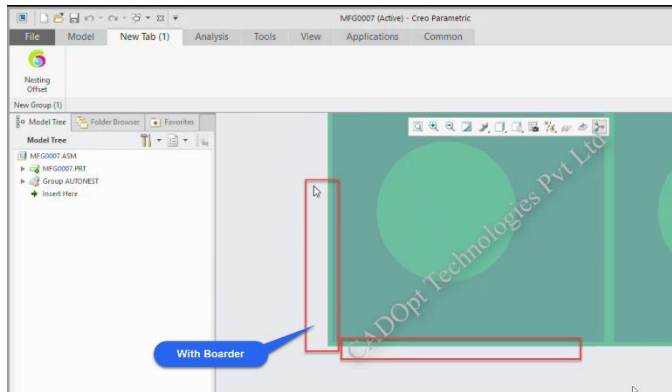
MFG0007 (Active) - Creo Parametric

File | Model | New Tab (1) | Analysis | Tools | View | Applications | Common

Nesting Offset

New Group (1)

Model Tree | Folder Browser | Favorites

Model Tree

MFG0007.ASM
MFG0007.PRT
Group AUTONEST
Insert Here

CADOpt Technologies Pvt Ltd

With Boarder